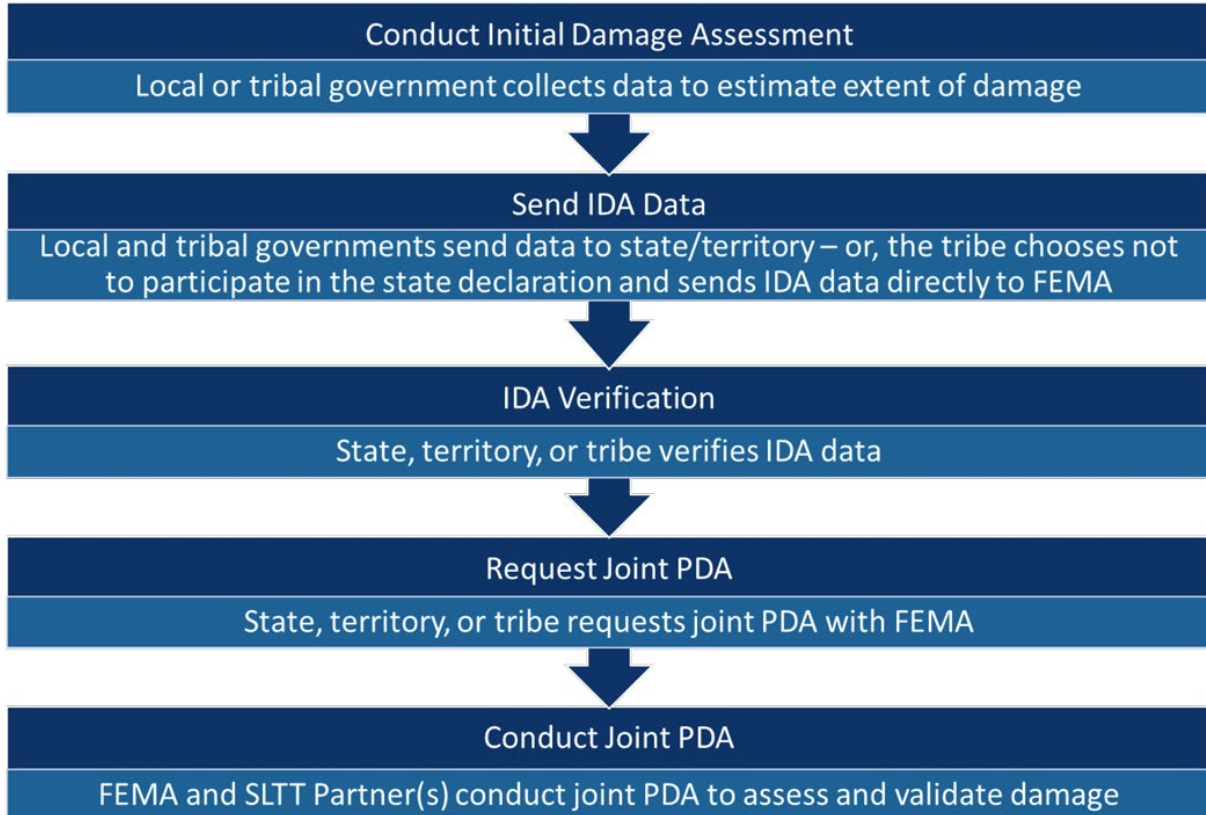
Conduct Initial Damage Assessment

Local or tribal government collects data to estimate extent of damage

Send IDA Data

Local and tribal governments send data to state/territory – or, the tribe chooses not to participate in the state declaration and sends IDA data directly to FEMA

IDA Verification

State, territory, or tribe verifies IDA data

Request Joint PDA

State, territory, or tribe requests joint PDA with FEMA

Conduct Joint PDA

FEMA and SLTT Partner(s) conduct joint PDA to assess and validate damage